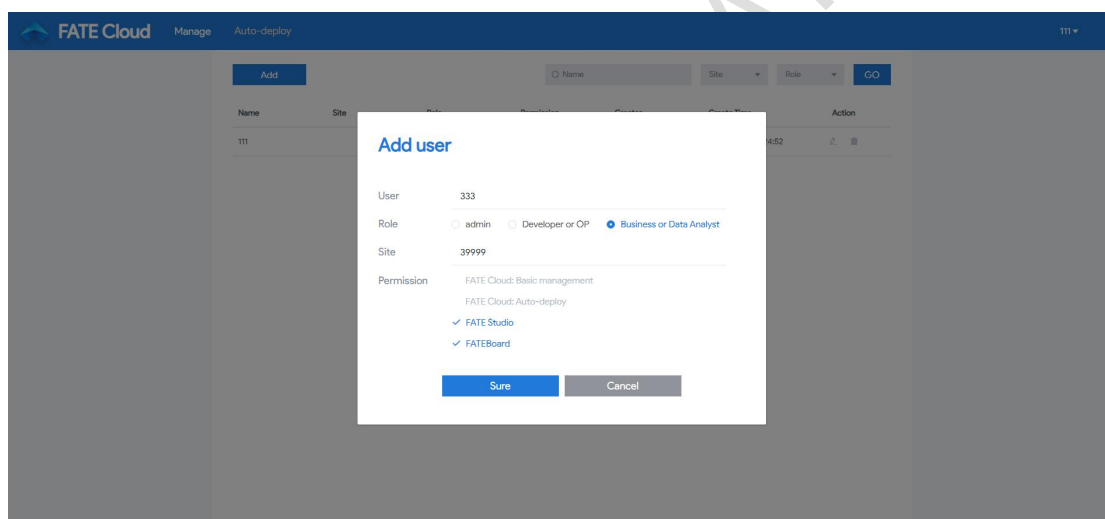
FATE Cloud Manage Auto-deploy

111

Add

Name

Site

Role

GO

Name

Site

Action

111

4:52

Add user

User 333

Role admin Developer or OP Business or Data Analyst

Site 39999

Permission FATE Cloud: Basic management

FATE Cloud: Auto-deploy

✓ FATE Studio

✓ FATEBoard

Sure

Cancel